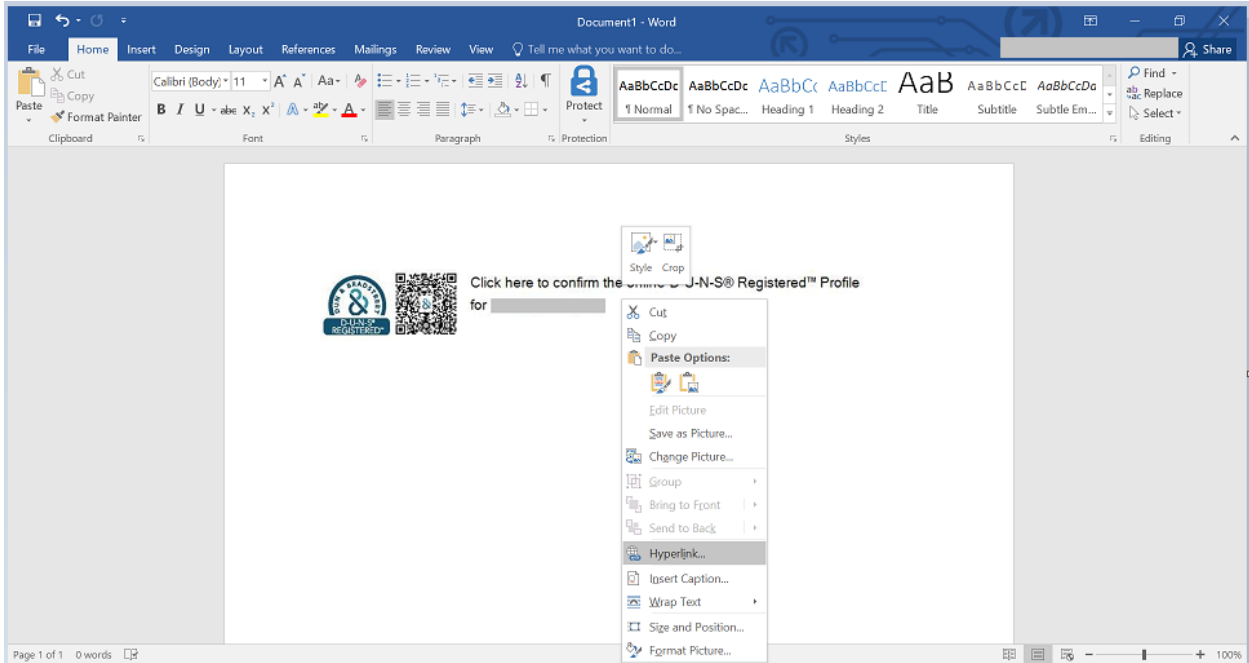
Document1 - Word

File Home Insert Design Layout References Mailings Review View Tell me what you want to do...

Share

Cut
Copy
Paste
Format Painter
Clipboard

Calibri (Body) 11
Font

Paragraph

Protect
Protection

AaBbCcDc ¶ Normal
AaBbCcDc ¶ No Spac...
AaBbCc Heading 1
AaBbCcE Heading 2
AaB Title
AaBbCcE Subtitle
AaBbCcDa Subtle Em...
Styles

Find
Replace
Select
Editing

Style Crop

DUN & BRADSTREET D-U-N-S® REGISTERED™

Click here to confirm the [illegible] D-U-N-S® Registered™ Profile for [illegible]

Cut
Copy
Paste Options:
Edit Picture
Save as Picture...
Change Picture...
Group
Bring to Front
Send to Back
Hyperlink...
Insert Caption...
Wrap Text
Size and Position...
Format Picture...

Page 1 of 1 0 words

100%